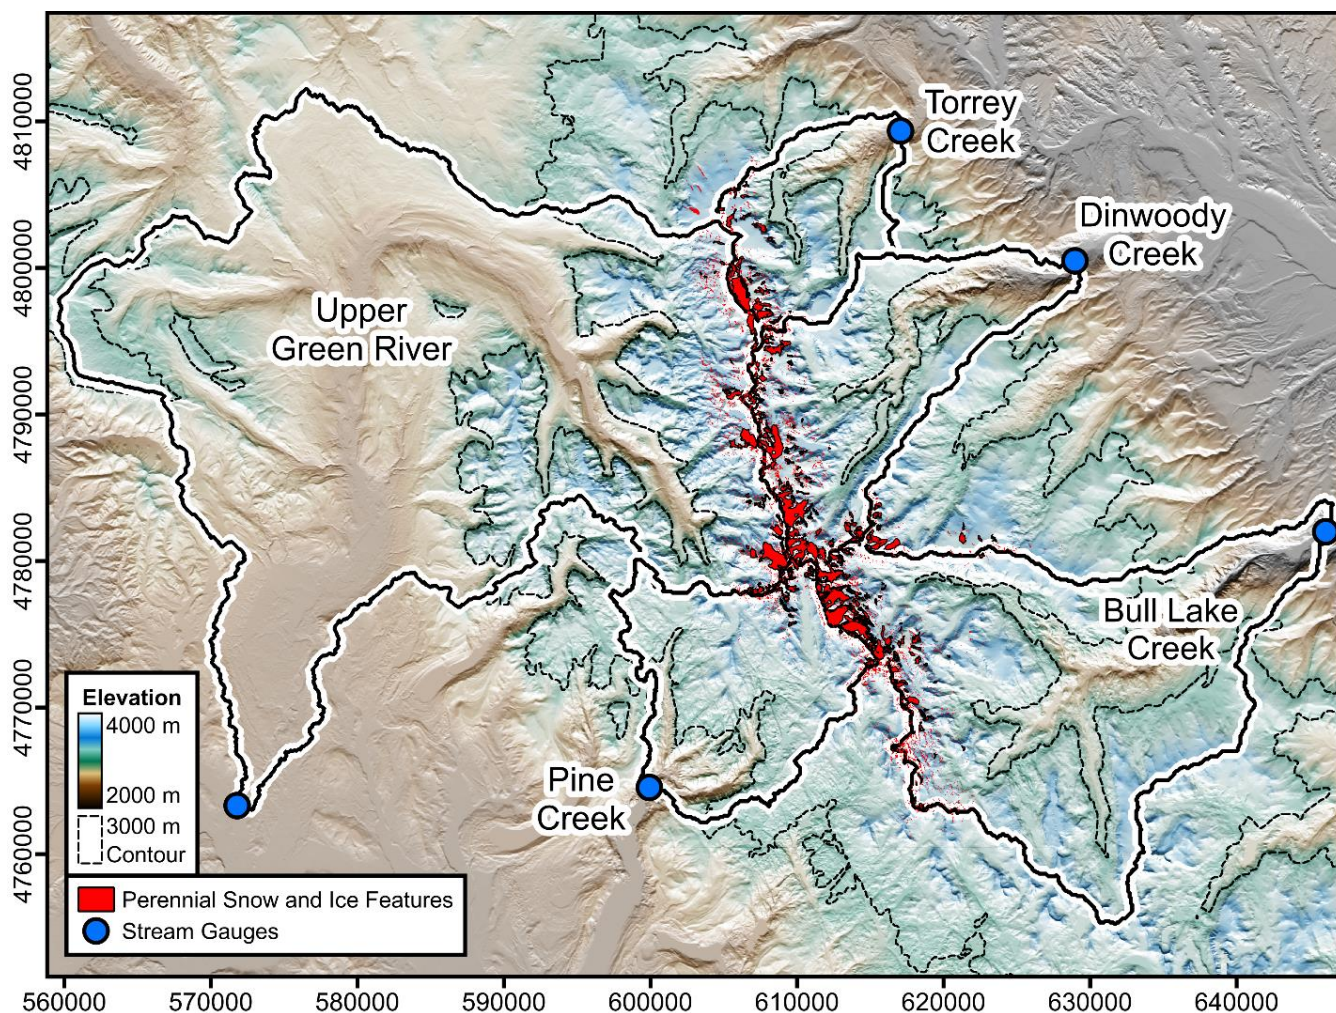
4810000
4800000
4790000
4780000
4770000
4760000

Torrey Creek

Dinwoody Creek

Upper Green River

Bull Lake Creek

Pine Creek

Elevation
4000 m
2000 m
3000 m Contour

Perennial Snow and Ice Features
Stream Gauges

560000 570000 580000 590000 600000 610000 620000 630000 640000